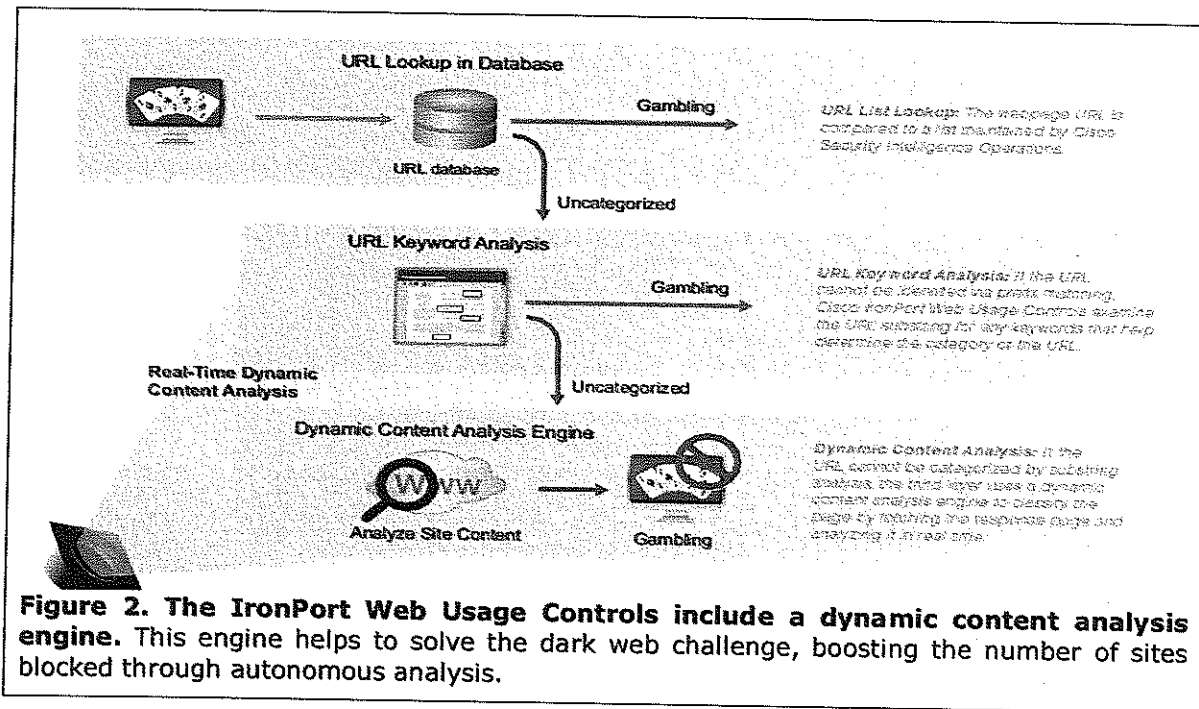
URL Lookup in Database

Gambling

URL database

Uncategorized

URL List Lookup: The webpage URL is compared to a list maintained by Cisco Security Intelligence Operations.

URL Keyword Analysis

Gambling

URL Keyword Analysis: If the URL cannot be identified via prefix matching, Cisco IronPort Web Usage Controls examine the URL substring for any keywords that help determine the category of the URL.

Real-Time Dynamic Content Analysis

Uncategorized

Dynamic Content Analysis Engine

WWW

Analyze Site Content

Gambling

Dynamic Content Analysis: If the URL cannot be categorized by substring analysis, the third layer uses a dynamic content analysis engine to classify the page by fetching the response page and analyzing it in real time.

**Figure 2. The IronPort Web Usage Controls include a dynamic content analysis engine.** This engine helps to solve the dark web challenge, boosting the number of sites blocked through autonomous analysis.